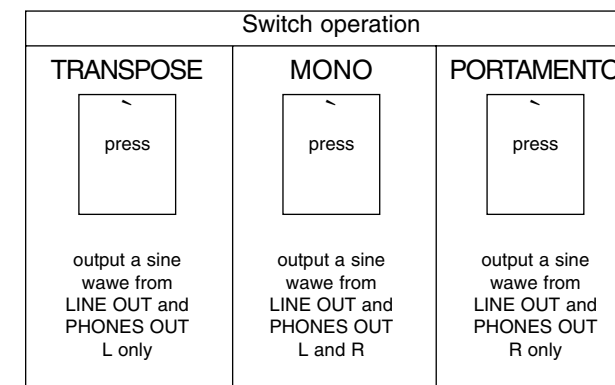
| Switch operation | | |
|---|---|---|
| TRANSPOSE | MONO | PORTAMENTO |
| press | press | press |
| output a sine wawe from LINE OUT and PHONES OUT L only | output a sine wawe from LINE OUT and PHONES OUT L and R | output a sine wawe from LINE OUT and PHONES OUT R only |